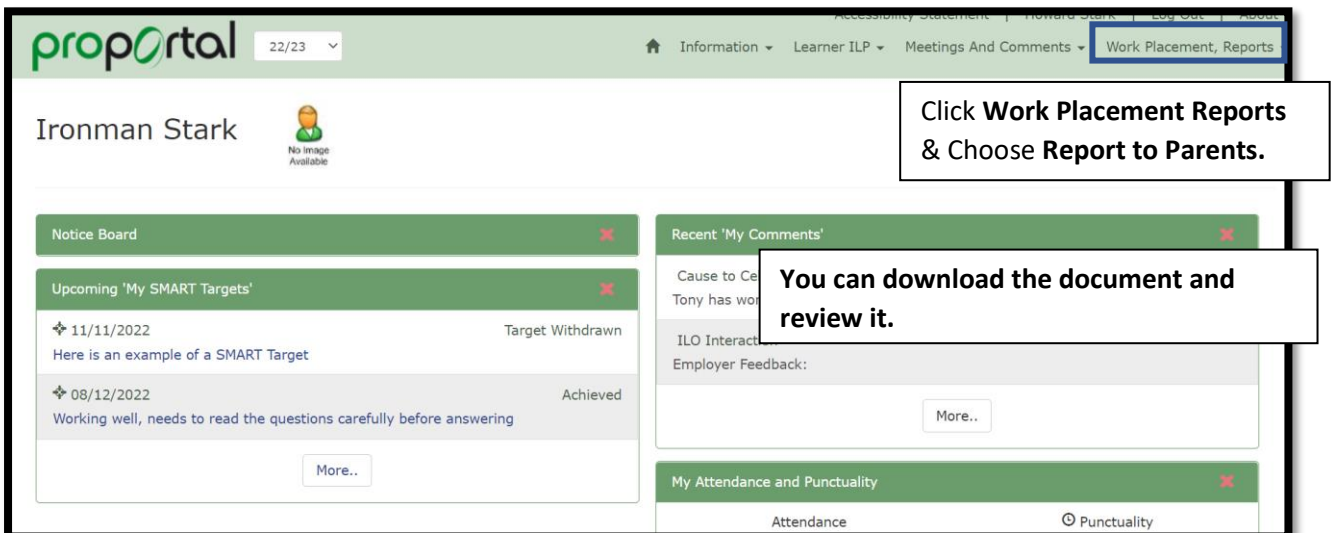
Accessibility Statement | Howard Stark | Log Out | About

proportal 22/23

Information Learner ILP Meetings And Comments Work Placement, Reports

Ironman Stark

No Image Available

Click **Work Placement Reports** & Choose **Report to Parents.**

Notice Board

Upcoming 'My SMART Targets'

11/11/2022 Target Withdrawn
Here is an example of a SMART Target

08/12/2022 Achieved
Working well, needs to read the questions carefully before answering

More..

Recent 'My Comments'

Cause to Ce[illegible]
Tony has wor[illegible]

**You can download the document and review it.**

ILO Interact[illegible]
Employer Feedback:

More..

My Attendance and Punctuality

Attendance Punctuality